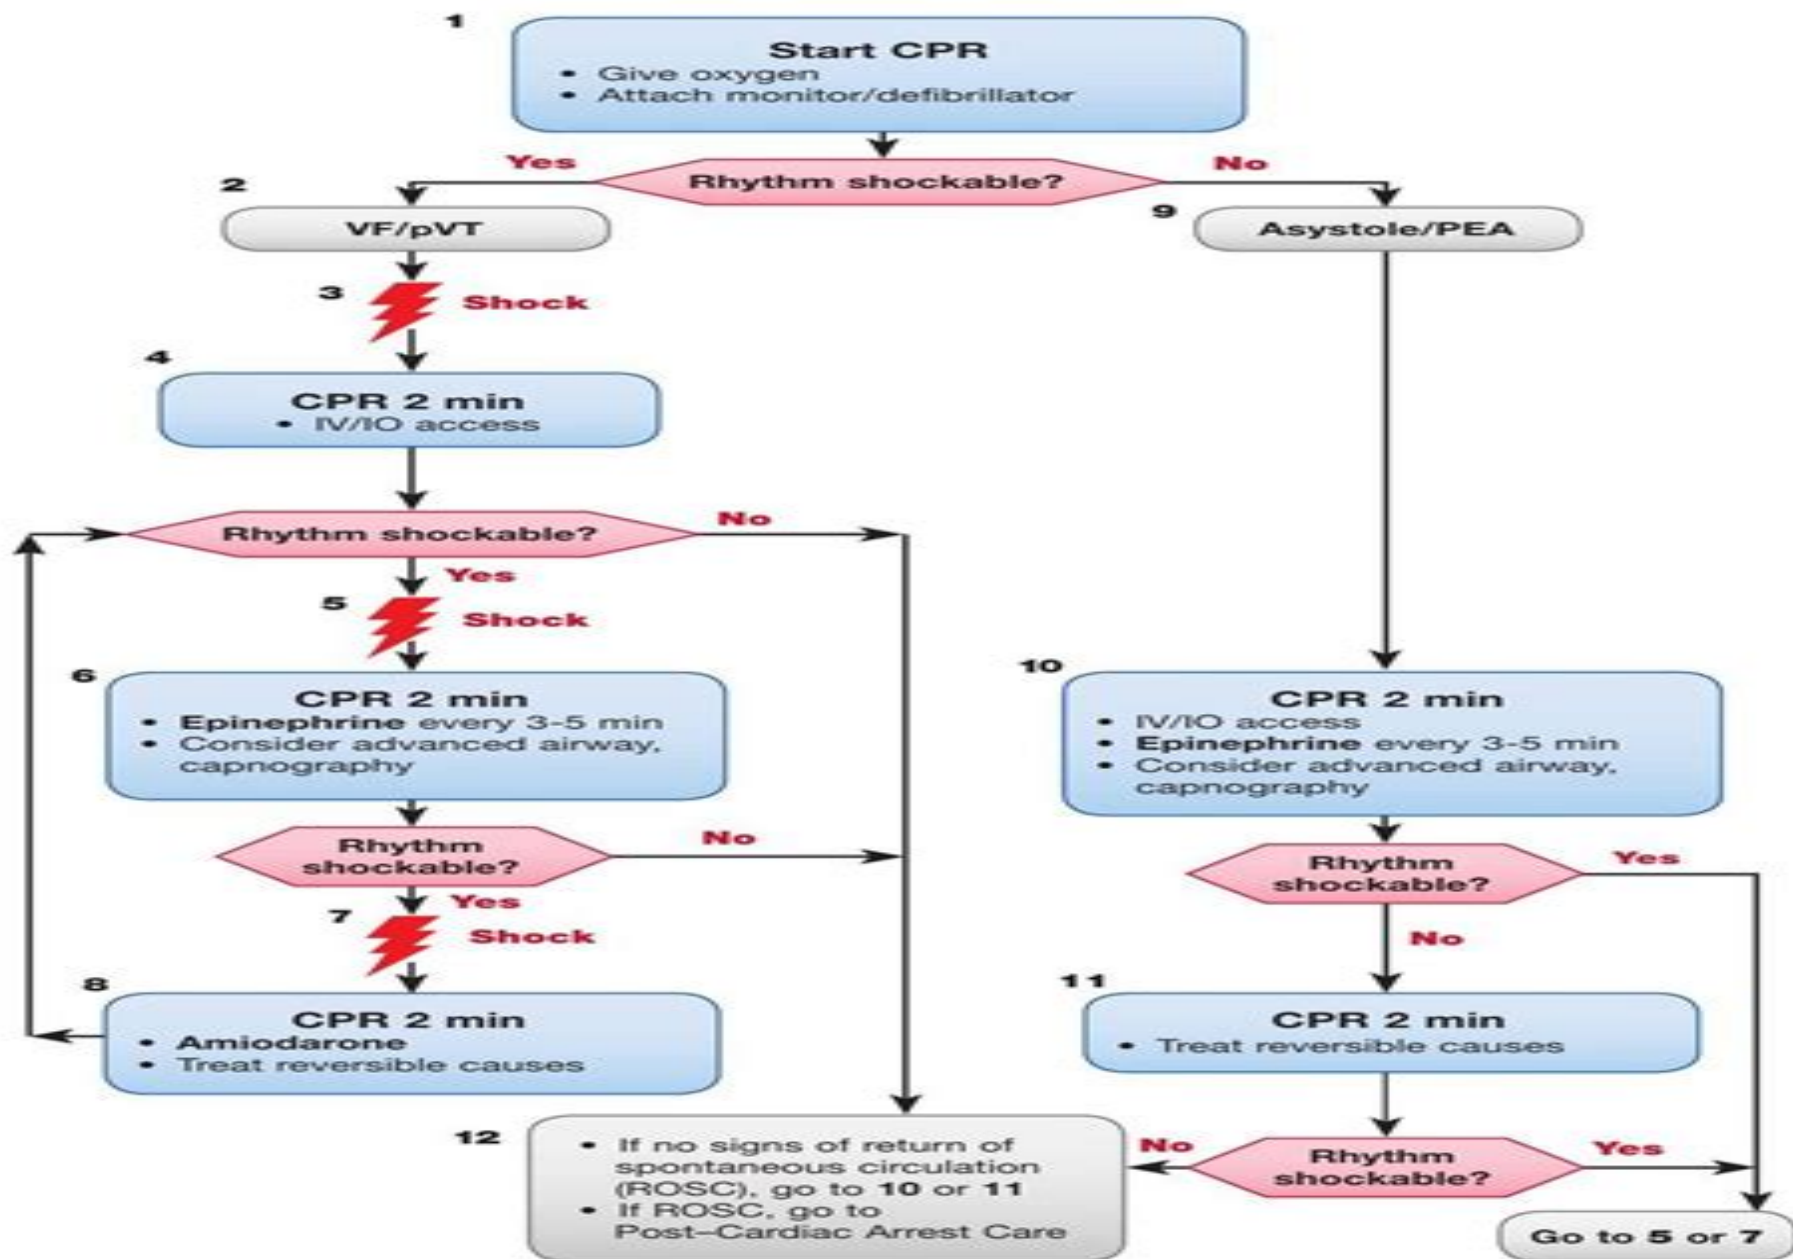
1

Start CPR
• Give oxygen
• Attach monitor/defibrillator

Yes
Rhythm shockable?
No

2
VF/pVT

9
Asystole/PEA

3
Shock

4
CPR 2 min
• IV/IO access

Rhythm shockable?
No
Yes

5
Shock

6
CPR 2 min
• Epinephrine every 3-5 min
• Consider advanced airway, capnography

Rhythm shockable?
No
Yes

7
Shock

8
CPR 2 min
• Amiodarone
• Treat reversible causes

10
CPR 2 min
• IV/IO access
• Epinephrine every 3-5 min
• Consider advanced airway, capnography

Rhythm shockable?
Yes
No

11
CPR 2 min
• Treat reversible causes

12
• If no signs of return of spontaneous circulation (ROSC), go to 10 or 11
• If ROSC, go to Post–Cardiac Arrest Care

No
Rhythm shockable?
Yes

Go to 5 or 7